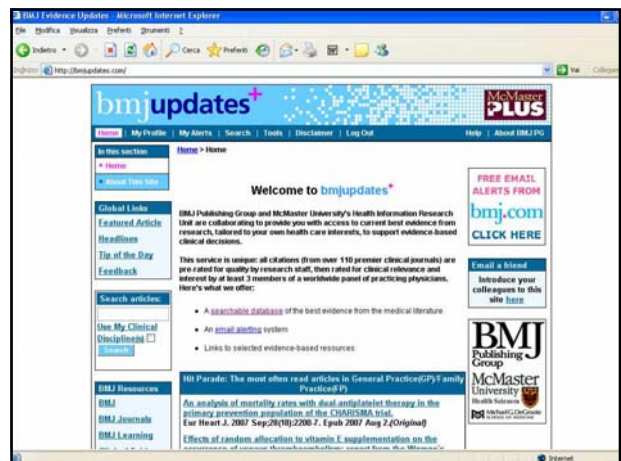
BMJ Evidence Updates - Microsoft Internet Explorer

File Modifica Visualizza Preferiti Strumenti ?

Indietro Cerca Preferiti

Indirizzo http://bmjupdates.com/

Vai Collegamenti

bmjupdates+

McMaster PLUS

Home | My Profile | My Alerts | Search | Tools | Disclaimer | Log Out

Help | About BMJ PG

In this section

Home

About This Site

Home > Home

Welcome to bmjupdates+

BMJ Publishing Group and McMaster University's Health Information Research Unit are collaborating to provide you with access to current best evidence from research, tailored to your own health care interests, to support evidence-based clinical decisions.

This service is unique: all citations (from over 110 premier clinical journals) are pre-rated for quality by research staff, then rated for clinical relevance and interest by at least 3 members of a worldwide panel of practicing physicians. Here's what we offer:

A searchable database of the best evidence from the medical literature

An email alerting system

Links to selected evidence-based resources

Global Links

Featured Article

Headlines

Tip of the Day

Feedback

Search articles:

Use My Clinical Discipline(s)

Search

BMJ Resources

BMJ

BMJ Journals

BMJ Learning

FREE EMAIL ALERTS FROM bmj.com CLICK HERE

Email a friend

Introduce your colleagues to this site here

BMJ Publishing Group

McMaster University Health Sciences

Michael G. DeGroote School of Medicine

Hit Parade: The most often read articles in General Practice(GP)/Family Practice(FP)

An analysis of mortality rates with dual-antiplatelet therapy in the primary prevention population of the CHARISMA trial.

Eur Heart J. 2007 Sep;28(18):2200-7. Epub 2007 Aug 2.(Original)

Effects of random allocation to vitamin E supplementation on the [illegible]

Internet